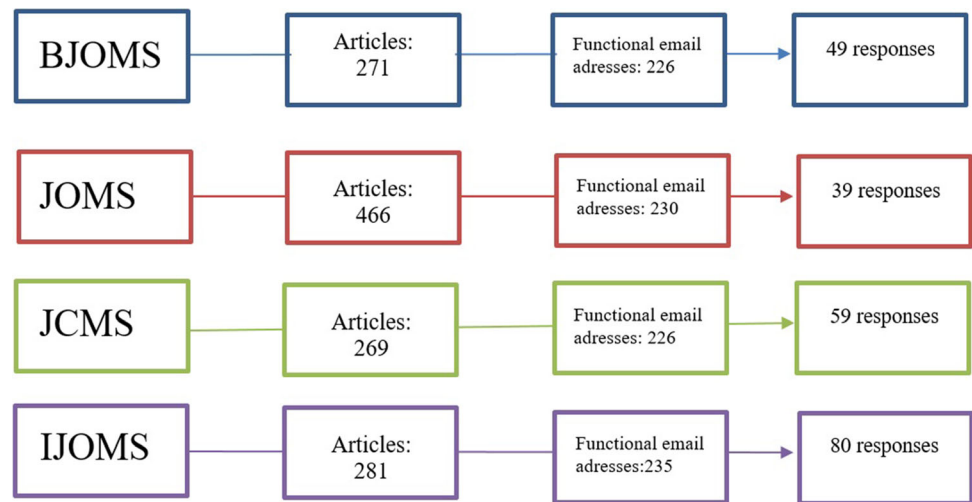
BJOMS

Articles: 271

Functional email adresses: 226

49 responses

JOMS

Articles: 466

Functional email adresses: 230

39 responses

JCMS

Articles: 269

Functional email adresses: 226

59 responses

IJOMS

Articles: 281

Functional email adresses:235

80 responses